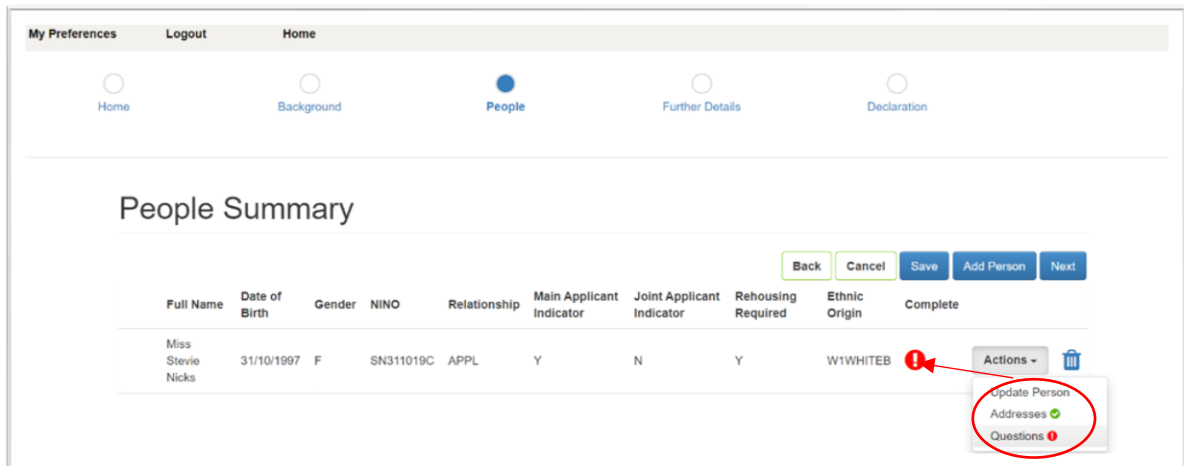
My Preferences Logout Home

Home Background People Further Details Declaration

People Summary

Back Cancel Save Add Person Next

| | Full Name | Date of Birth | Gender | NINO | Relationship | Main Applicant Indicator | Joint Applicant Indicator | Rehousing Required | Ethnic Origin | Complete | |
|---|---|---|---|---|---|---|---|---|---|---|---|
| | Miss Stevie Nicks | 31/10/1997 | F | SN311019C | APPL | Y | N | Y | W1WHITEB | | Actions |

Update Person
Addresses
Questions